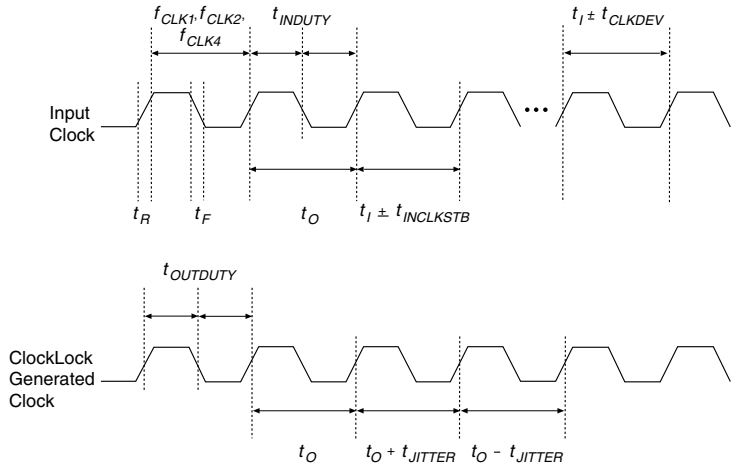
$f_{CLK1}, f_{CLK2}, f_{CLK4}$

$t_{INDUTY}$

$t_I \pm t_{CLKDEV}$

Input Clock

•••

$t_R$

$t_F$

$t_O$

$t_I \pm t_{INCLKSTB}$

$t_{OUTDUTY}$

ClockLock Generated Clock

$t_O$

$t_O + t_{JITTER}$

$t_O - t_{JITTER}$